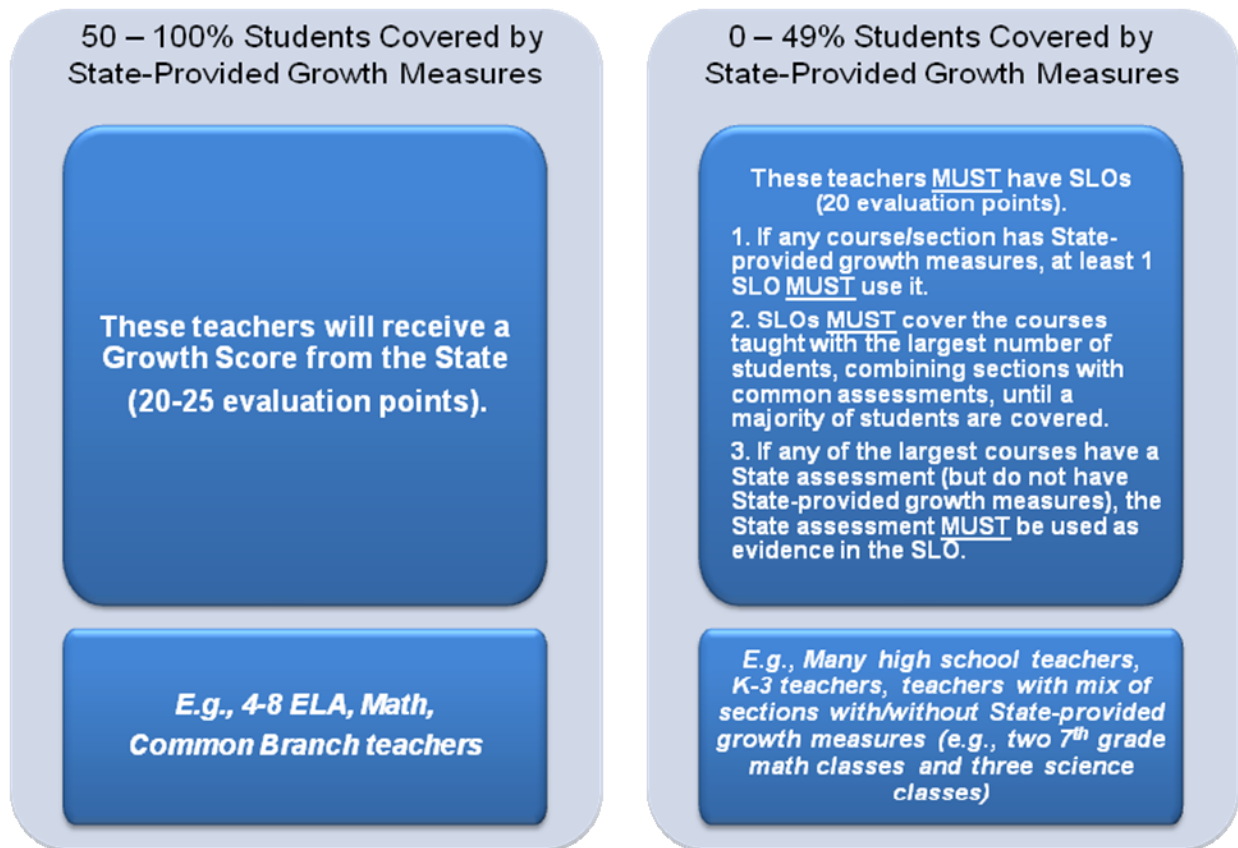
50 – 100% Students Covered by State-Provided Growth Measures

These teachers will receive a Growth Score from the State (20-25 evaluation points).

E.g., 4-8 ELA, Math, Common Branch teachers

0 – 49% Students Covered by State-Provided Growth Measures

These teachers MUST have SLOs (20 evaluation points).

1. If any course/section has State-provided growth measures, at least 1 SLO MUST use it.

2. SLOs MUST cover the courses taught with the largest number of students, combining sections with common assessments, until a majority of students are covered.

3. If any of the largest courses have a State assessment (but do not have State-provided growth measures), the State assessment MUST be used as evidence in the SLO.

E.g., Many high school teachers, K-3 teachers, teachers with mix of sections with/without State-provided growth measures (e.g., two 7$^{th}$ grade math classes and three science classes)